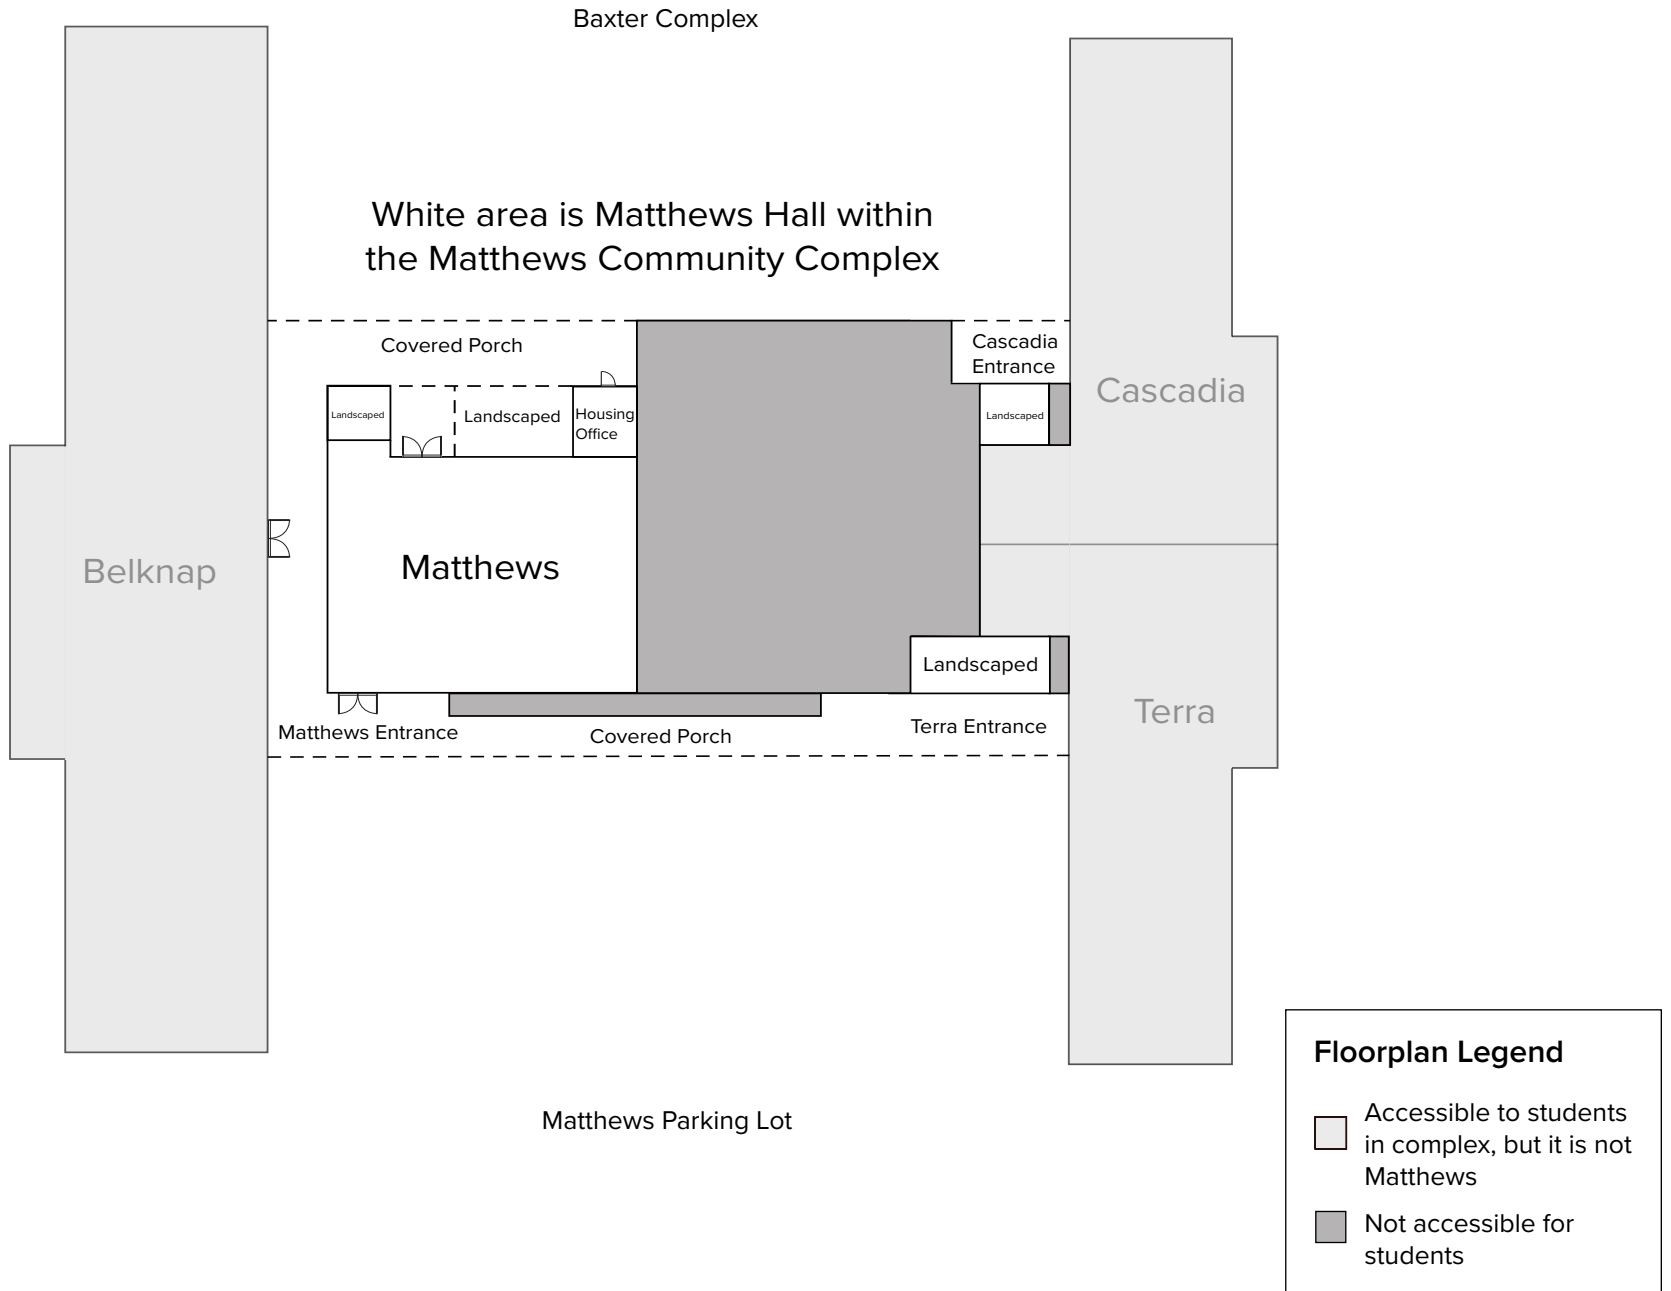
Baxter Complex

White area is Matthews Hall within the Matthews Community Complex

Covered Porch

Cascadia Entrance

Landscaped

Landscaped

Housing Office

Landscaped

Cascadia

Belknap

Matthews

Terra

Landscaped

Matthews Entrance

Covered Porch

Terra Entrance

Matthews Parking Lot

Floorplan Legend

Accessible to students in complex, but it is not Matthews

Not accessible for students